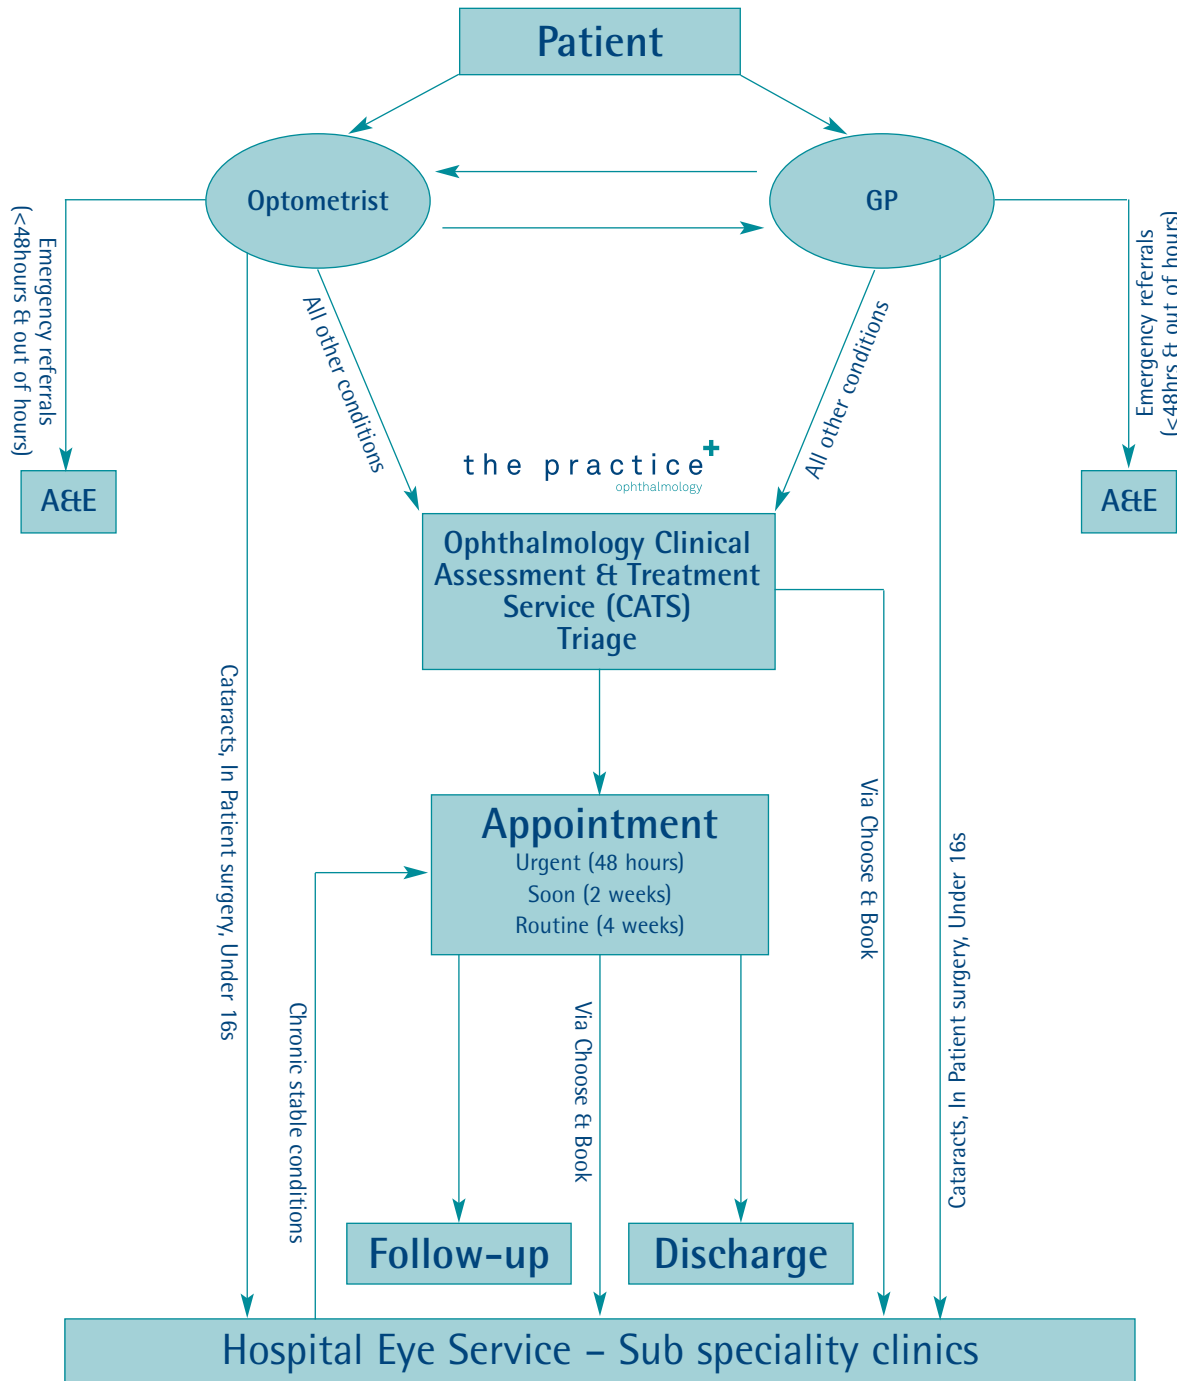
Patient

Optometrist

GP

Emergency referrals (<48hours & out of hours)

A&E

All other conditions

All other conditions

Emergency referrals (<48hrs & out of hours)

A&E

the practice
ophthalmology

Ophthalmology Clinical Assessment & Treatment Service (CATS) Triage

Cataracts, In Patient surgery, Under 16s

Via Choose & Book

Cataracts, In Patient surgery, Under 16s

Appointment
Urgent (48 hours)
Soon (2 weeks)
Routine (4 weeks)

Chronic stable conditions

Via Choose & Book

Follow-up

Discharge

Hospital Eye Service – Sub speciality clinics